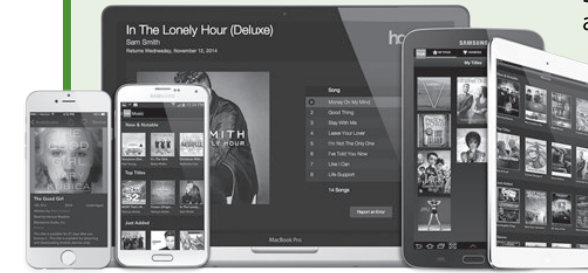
In The Lonely Hour (Deluxe)
Sam Smith
Returns Wednesday, November 12, 2014

SMITH
LY HOUR

Song
Money On My Mind
Good Thing
Stay With Me
Leave Your Lover
I'm Not The Only One
I've Told You Now
Like I Can
Life Support
14 Songs

Report an Error

hoo

MacBook Pro

SAMSUNG
My Titles

Music
New & Notable
Top Titles
Just Added

The Good Girl

a